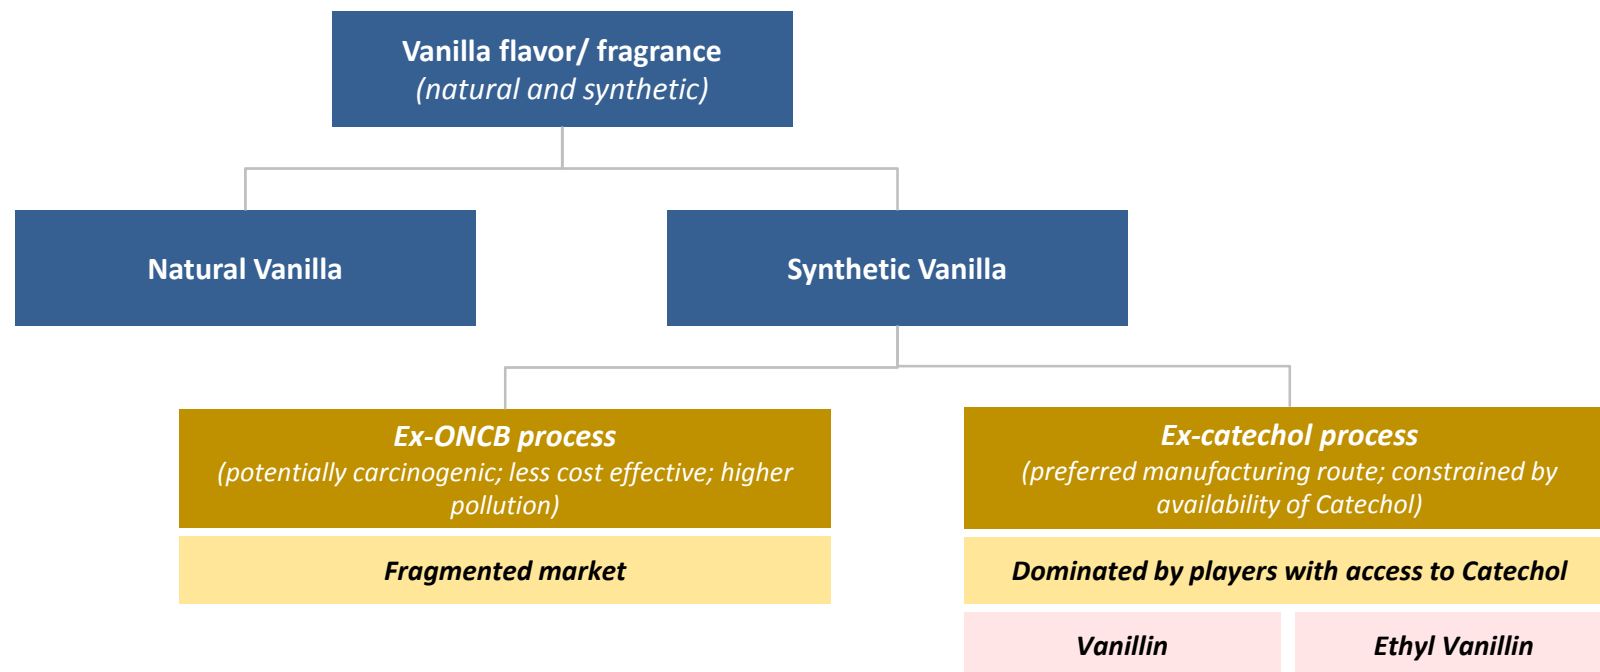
Vanilla flavor/ fragrance
(natural and synthetic)

Natural Vanilla

Synthetic Vanilla

Ex-ONCB process
(potentially carcinogenic; less cost effective; higher pollution)

Fragmented market

Ex-catechol process
(preferred manufacturing route; constrained by availability of Catechol)

Dominated by players with access to Catechol

Vanillin

Ethyl Vanillin